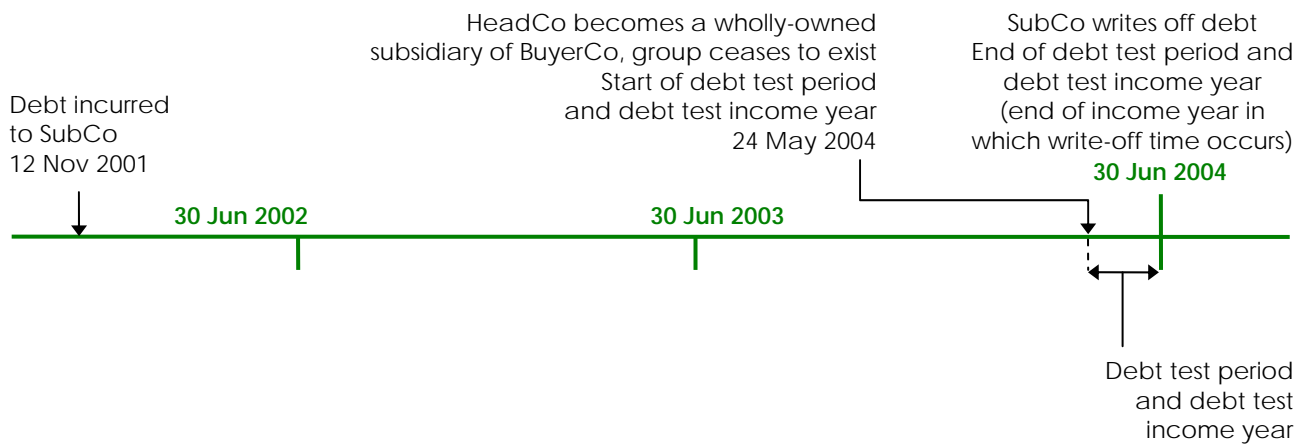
HeadCo becomes a wholly-owned subsidiary of BuyerCo, group ceases to exist
Start of debt test period and debt test income year
24 May 2004

SubCo writes off debt
End of debt test period and debt test income year
(end of income year in which write-off time occurs)

Debt incurred to SubCo
12 Nov 2001

30 Jun 2004

30 Jun 2002

30 Jun 2003

Debt test period and debt test income year